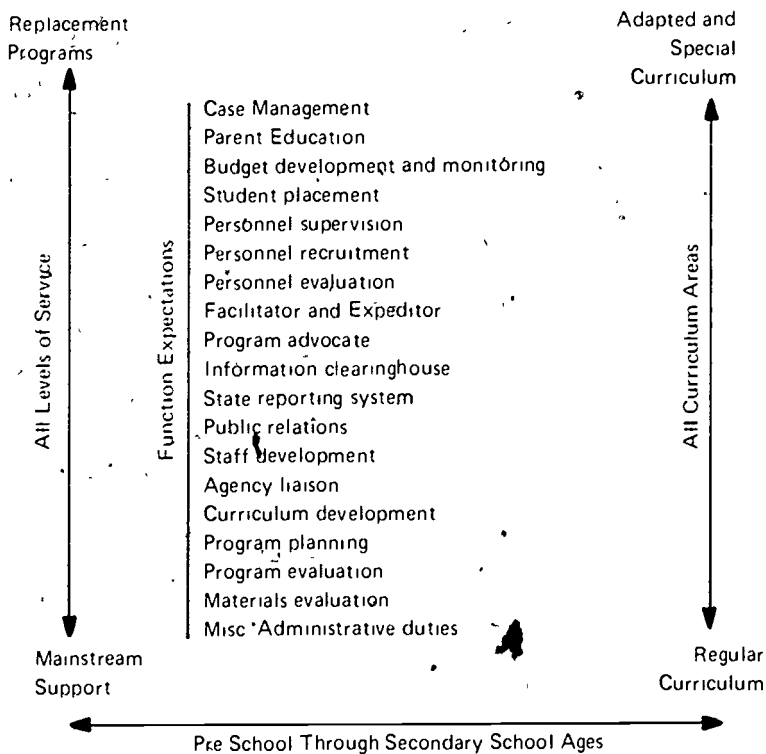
Replacement Programs

Adapted and Special Curriculum

All Levels of Service

Function Expectations

Case Management
Parent Education
Budget development and monitoring
Student placement
Personnel supervision
Personnel recruitment
Personnel evaluation
Facilitator and Expeditor
Program advocate
Information clearinghouse
State reporting system
Public relations
Staff development
Agency liaison
Curriculum development
Program planning
Program evaluation
Materials evaluation
Misc Administrative duties

All Curriculum Areas

Mainstream Support

Regular Curriculum

Pre School Through Secondary School Ages